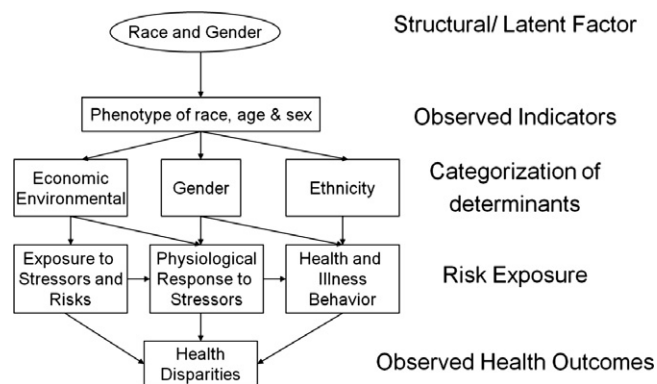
Race and Gender

Structural/ Latent Factor

Phenotype of race, age & sex

Observed Indicators

Economic Environmental

Gender

Ethnicity

Categorization of determinants

Exposure to Stressors and Risks

Physiological Response to Stressors

Health and Illness Behavior

Risk Exposure

Health Disparities

Observed Health Outcomes